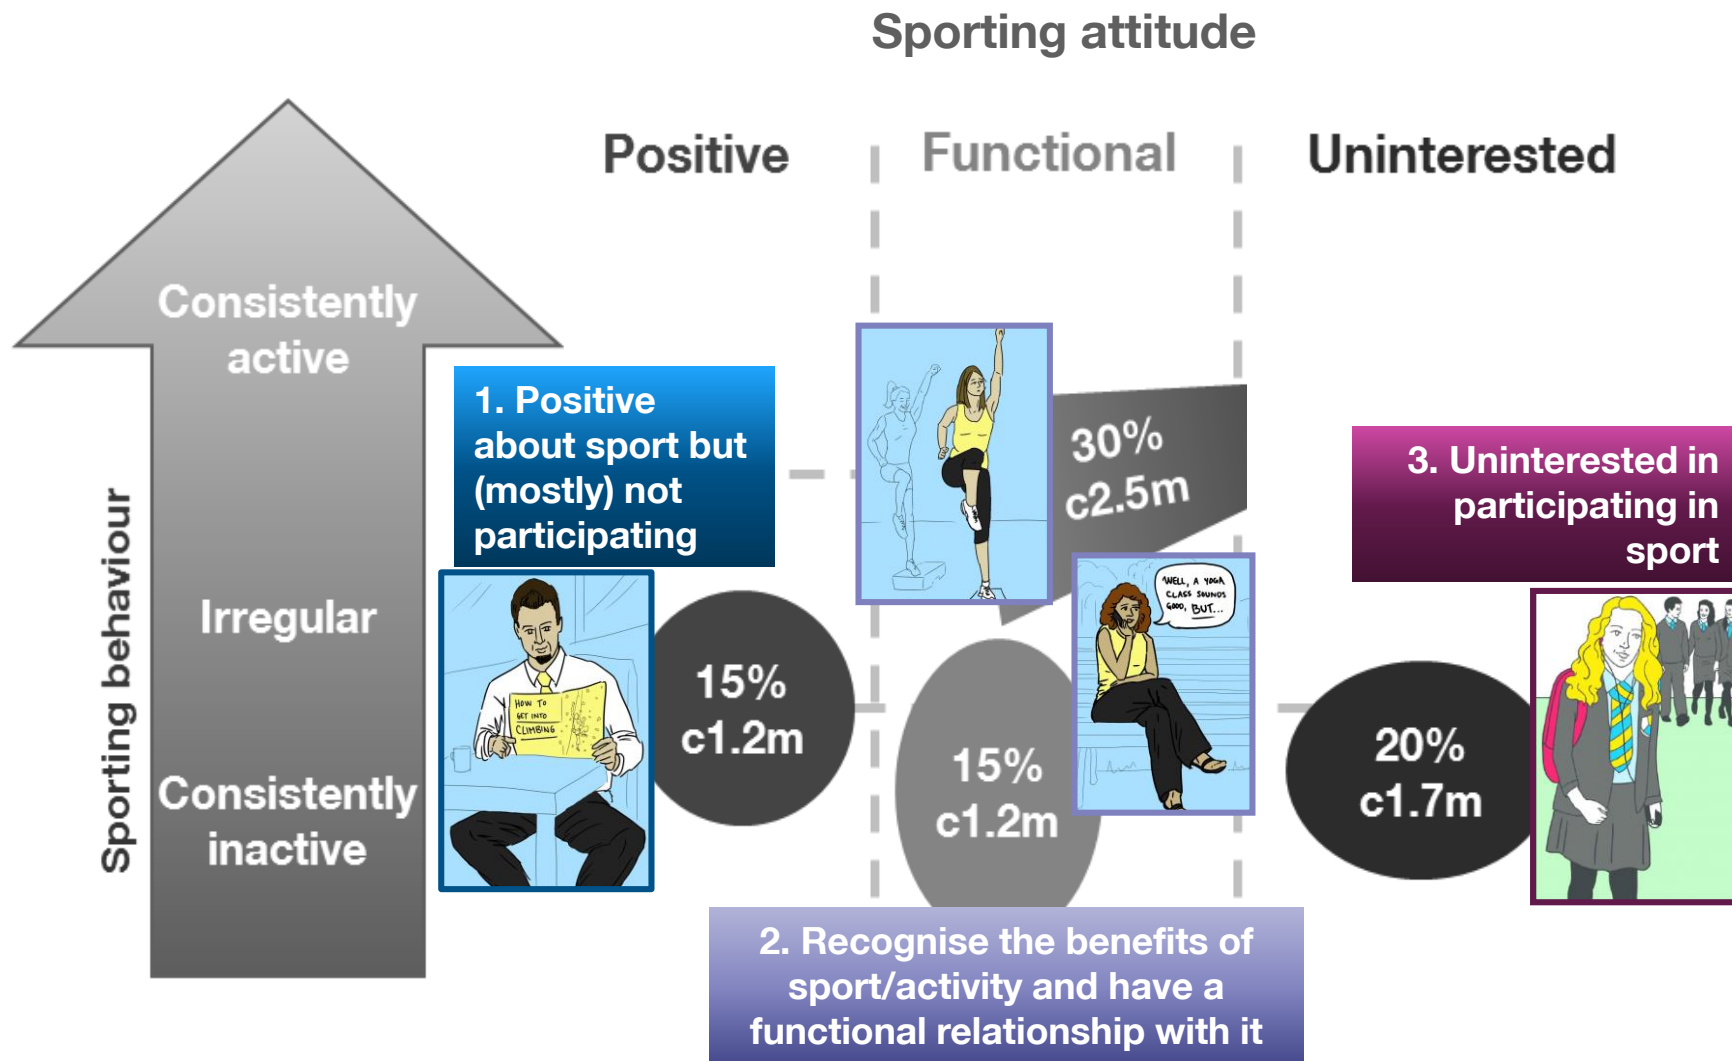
Sporting attitude

Positive

Functional

Uninterested

Sporting behaviour

Consistently active

Irregular

Consistently inactive

1. Positive about sport but (mostly) not participating

HOW TO GET INTO CLIMBING

15% c1.2m

30% c2.5m

WELL, A YOGA CLASS SOUNDS GOOD, BUT...

15% c1.2m

3. Uninterested in participating in sport

20% c1.7m

2. Recognise the benefits of sport/activity and have a functional relationship with it